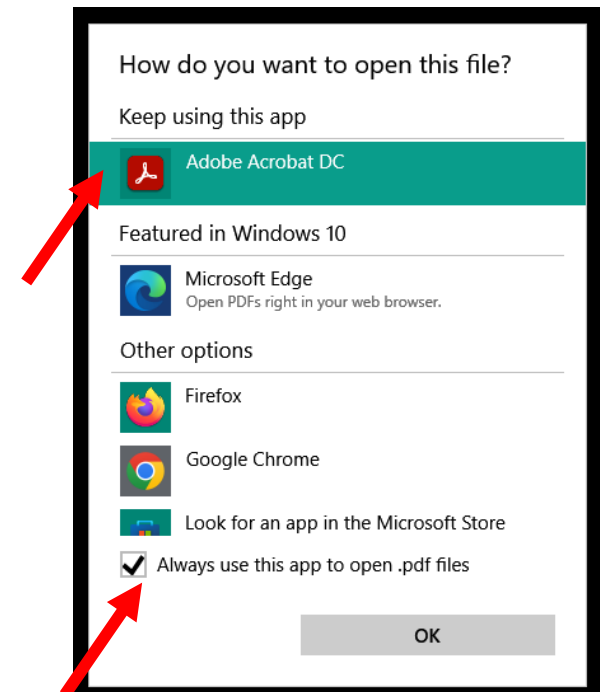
How do you want to open this file?

Keep using this app

Adobe Acrobat DC

Featured in Windows 10

Microsoft Edge
Open PDFs right in your web browser.

Other options

Firefox

Google Chrome

Look for an app in the Microsoft Store

Always use this app to open .pdf files

OK